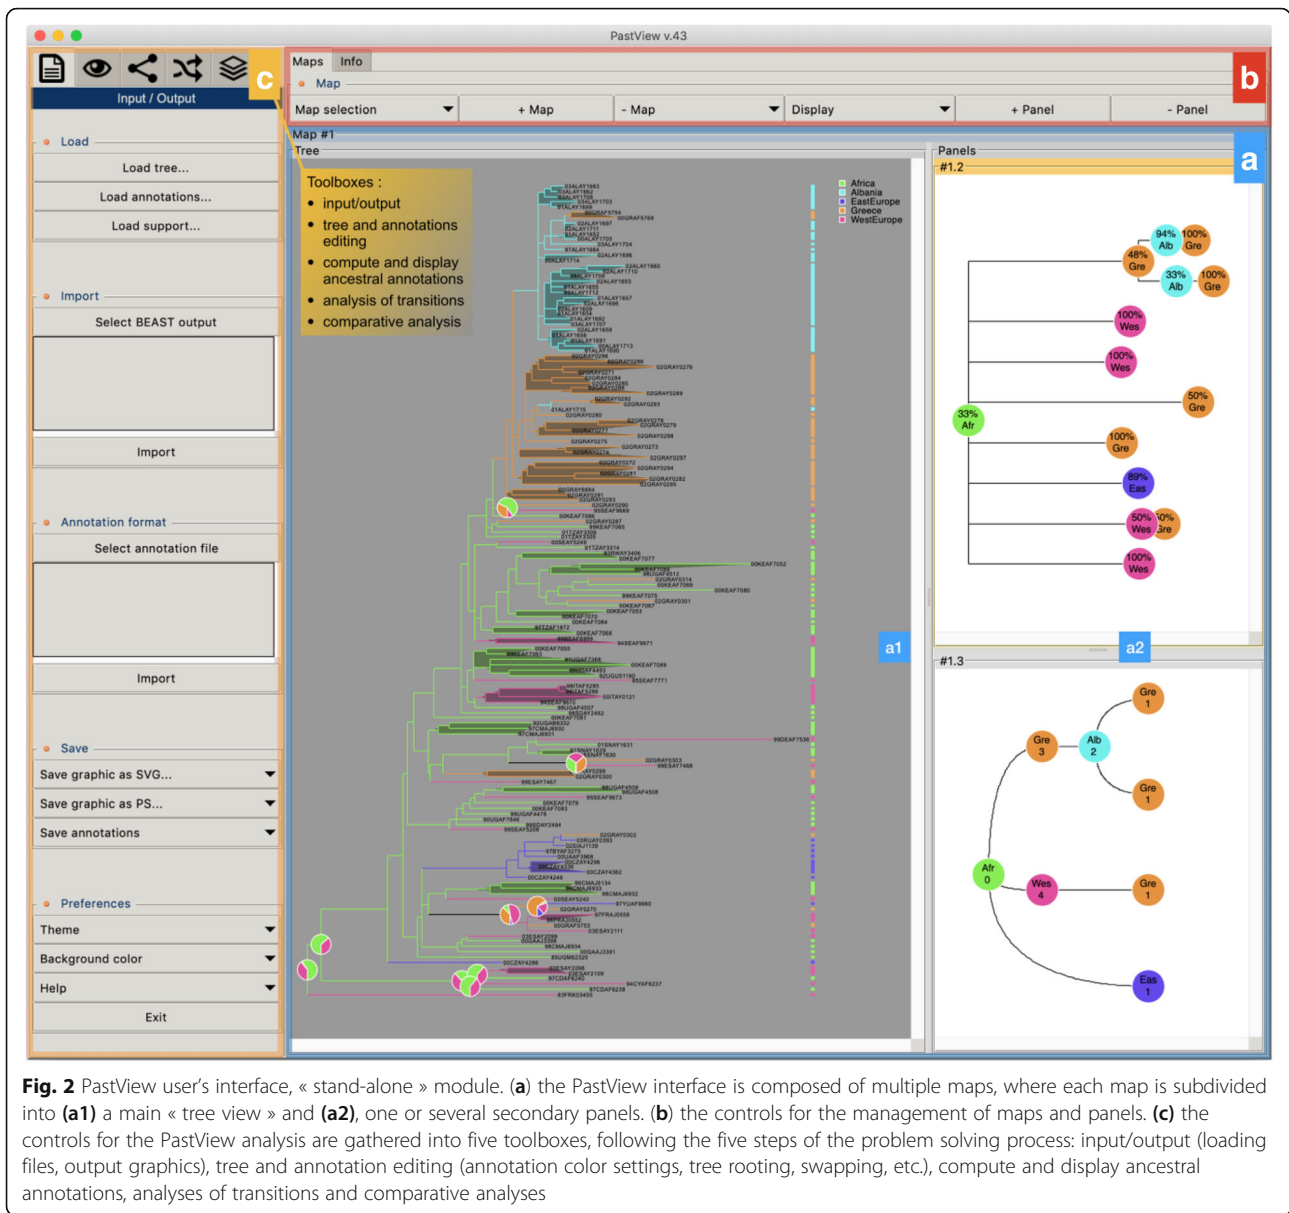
PastView v.43

c

Input / Output

Load

Load tree...

Load annotations...

Load support...

Import

Select BEAST output

Import

Annotation format

Select annotation file

Import

Save

Save graphic as SVG...

Save graphic as PS...

Save annotations

Preferences

Theme

Background color

Help

Exit

Maps Info

Map

b

Map selection

+ Map

- Map

Display

+ Panel

- Panel

Map #1

Tree

Toolboxes :
• input/output
• tree and annotations editing
• compute and display ancestral annotations
• analysis of transitions
• comparative analysis

Africa
Albania
EastEurope
Greece
WestEurope

a1

Panels

a

#1.2

94% Alb
100% Gre
48% Gre
33% Alb
100% Gre
100% Wes
100% Wes
50% Gre
33% Afr
100% Gre
89% Eas
50% Wes
50% Gre
100% Wes

a2

#1.3

Gre 1
Gre 3
Alb 2
Gre 1
Afr 0
Wes 4
Gre 1
Eas 1

**Fig. 2** PastView user's interface, « stand-alone » module. (**a**) the PastView interface is composed of multiple maps, where each map is subdivided into **(a1)** a main « tree view » and **(a2)**, one or several secondary panels. (**b**) the controls for the management of maps and panels. **(c)** the controls for the PastView analysis are gathered into five toolboxes, following the five steps of the problem solving process: input/output (loading files, output graphics), tree and annotation editing (annotation color settings, tree rooting, swapping, etc.), compute and display ancestral annotations, analyses of transitions and comparative analyses